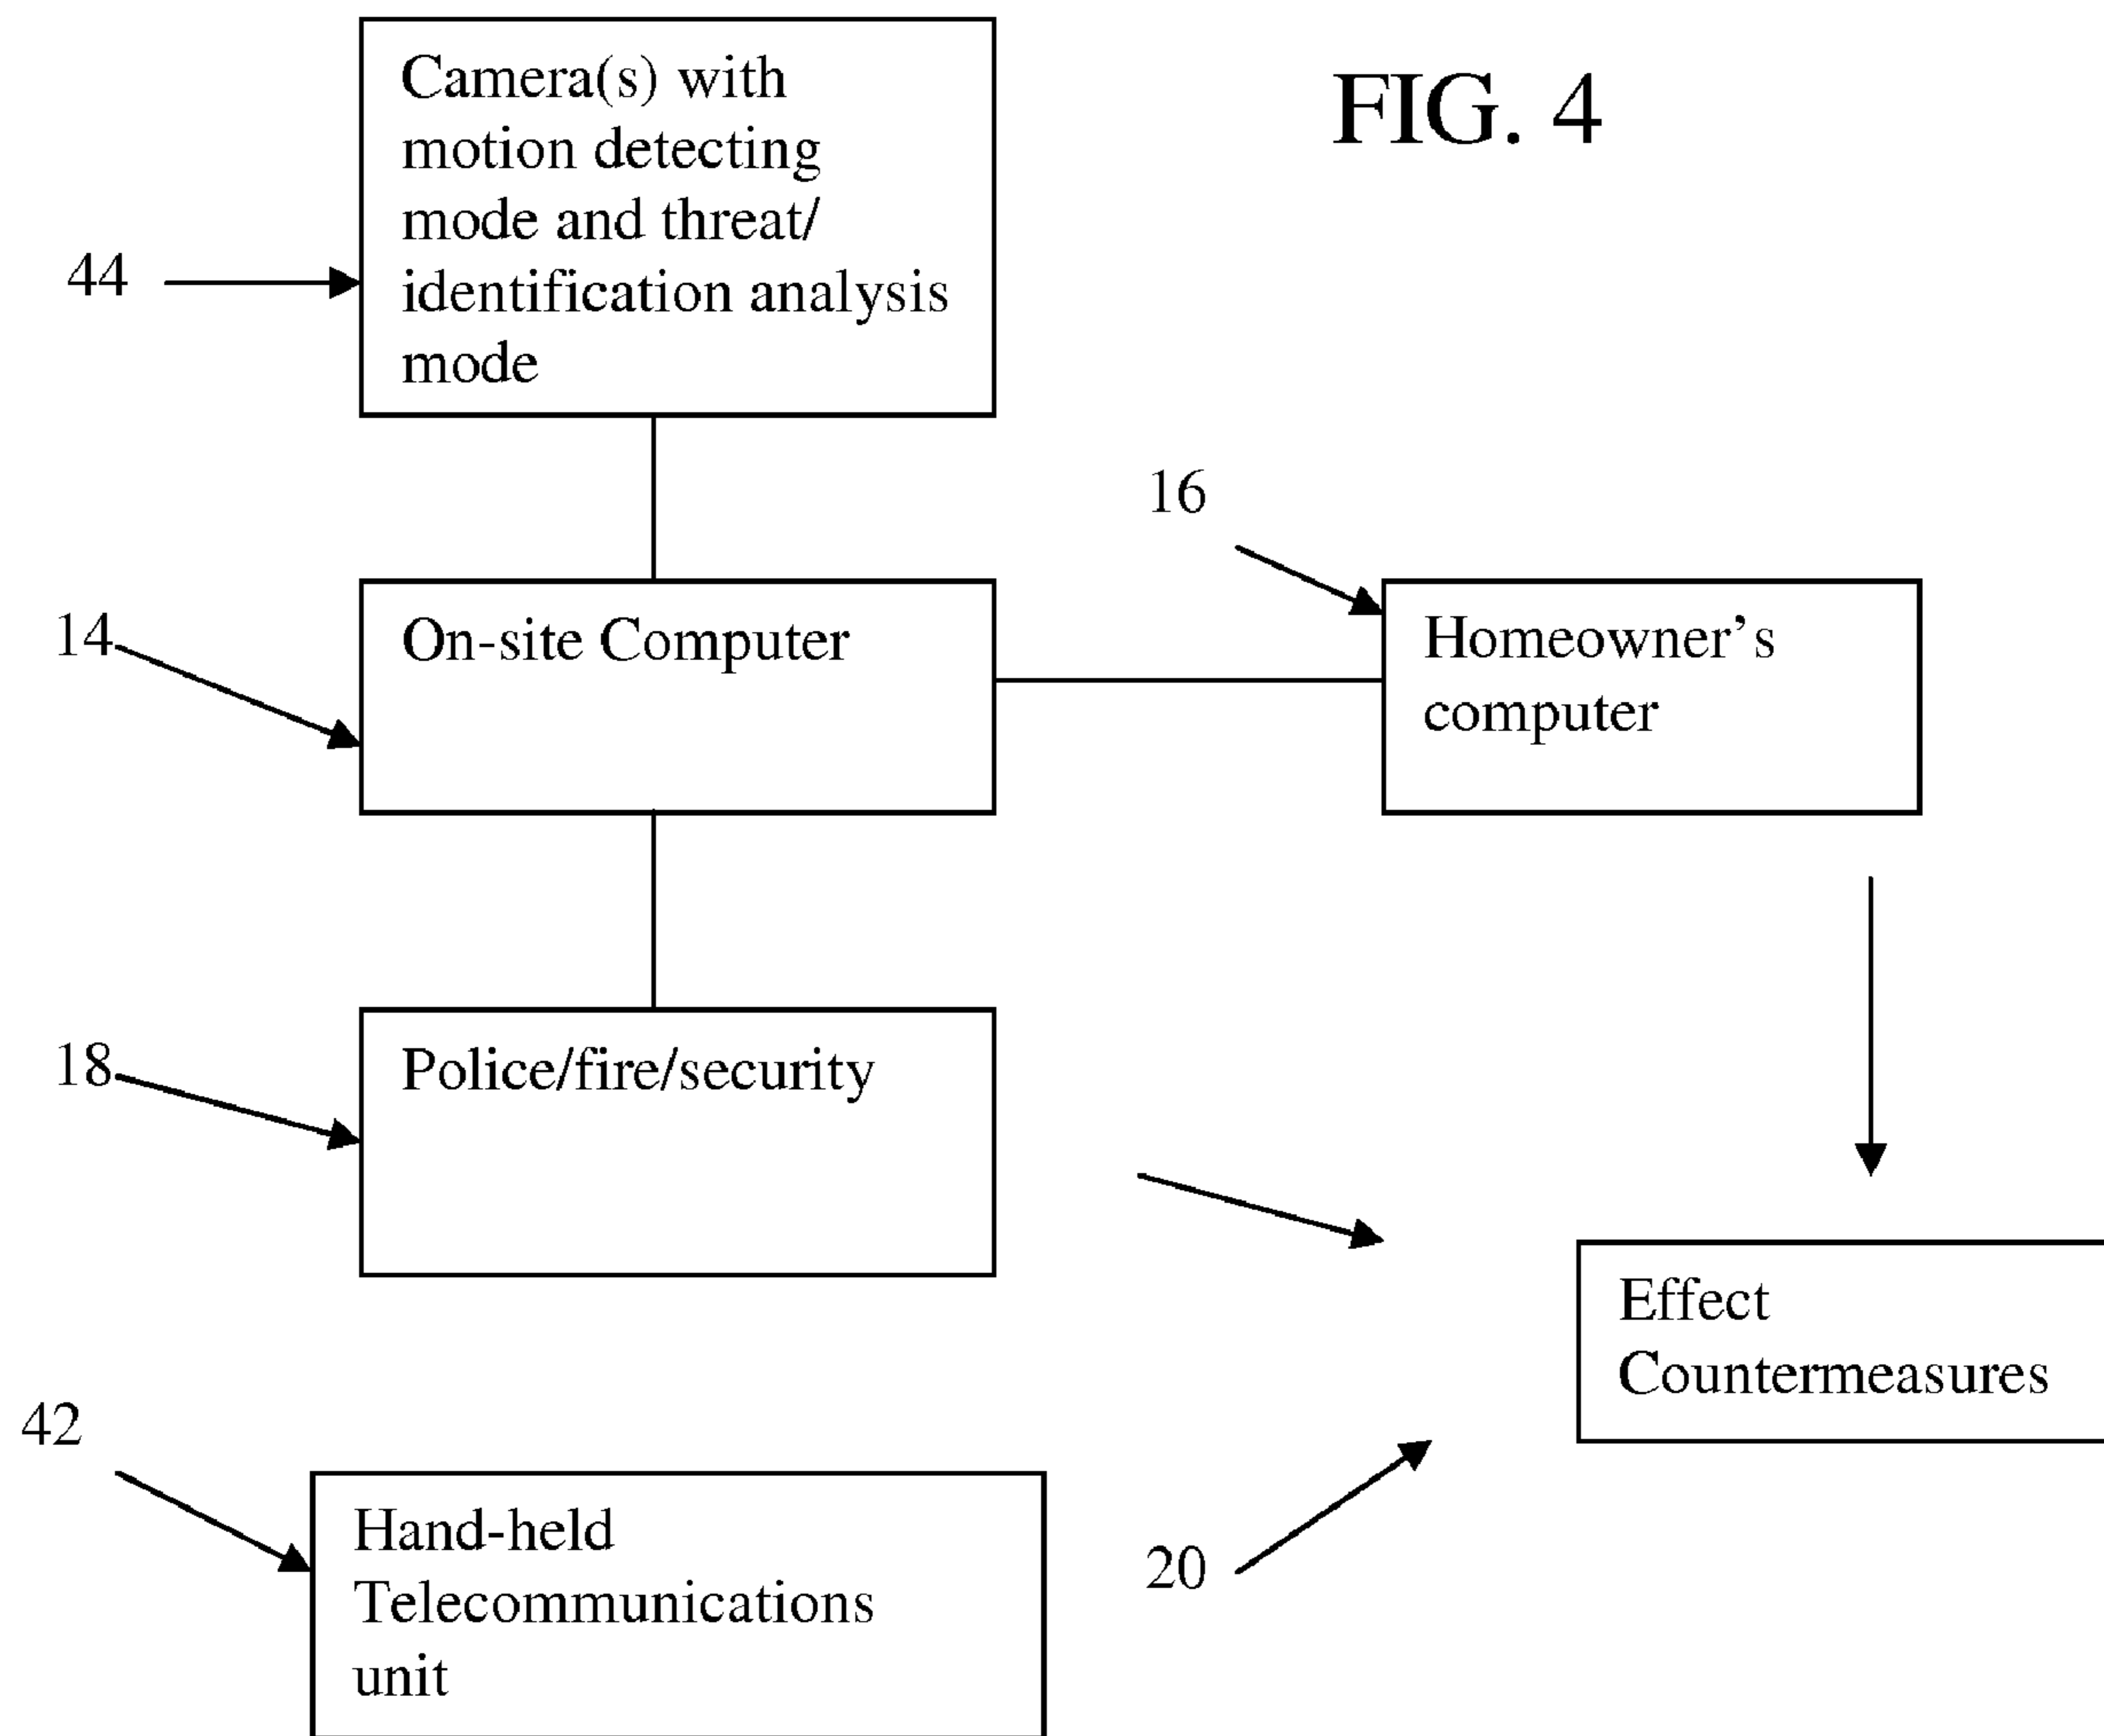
FIG. 4

44

Camera(s) with motion detecting mode and threat/ identification analysis mode

16

14

On-site Computer

Homeowner's computer

18

Police/fire/security

Effect Countermeasures

42

Hand-held Telecommunications unit

20